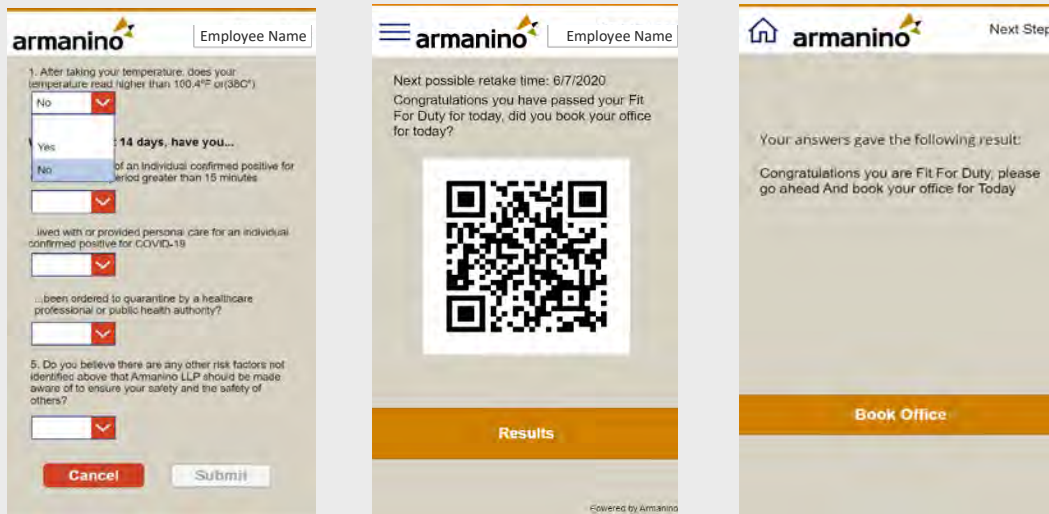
armanino

Employee Name

1. After taking your temperature, does your temperature read higher than 100.4°F or(38C°)

No

Yes

No

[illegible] 14 days, have you...

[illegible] of an individual confirmed positive for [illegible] period greater than 15 minutes

...lived with or provided personal care for an individual confirmed positive for COVID-19

...been ordered to quarantine by a healthcare professional or public health authority?

5. Do you believe there are any other risk factors not identified above that Armanino LLP should be made aware of to ensure your safety and the safety of others?

Cancel

Submit

armanino

Employee Name

Next possible retake time: 6/7/2020

Congratulations you have passed your Fit For Duty for today, did you book your office for today?

Results

Powered by Armanino

armanino

Next Step

Your answers gave the following result:

Congratulations you are Fit For Duty, please go ahead And book your office for Today

Book Office